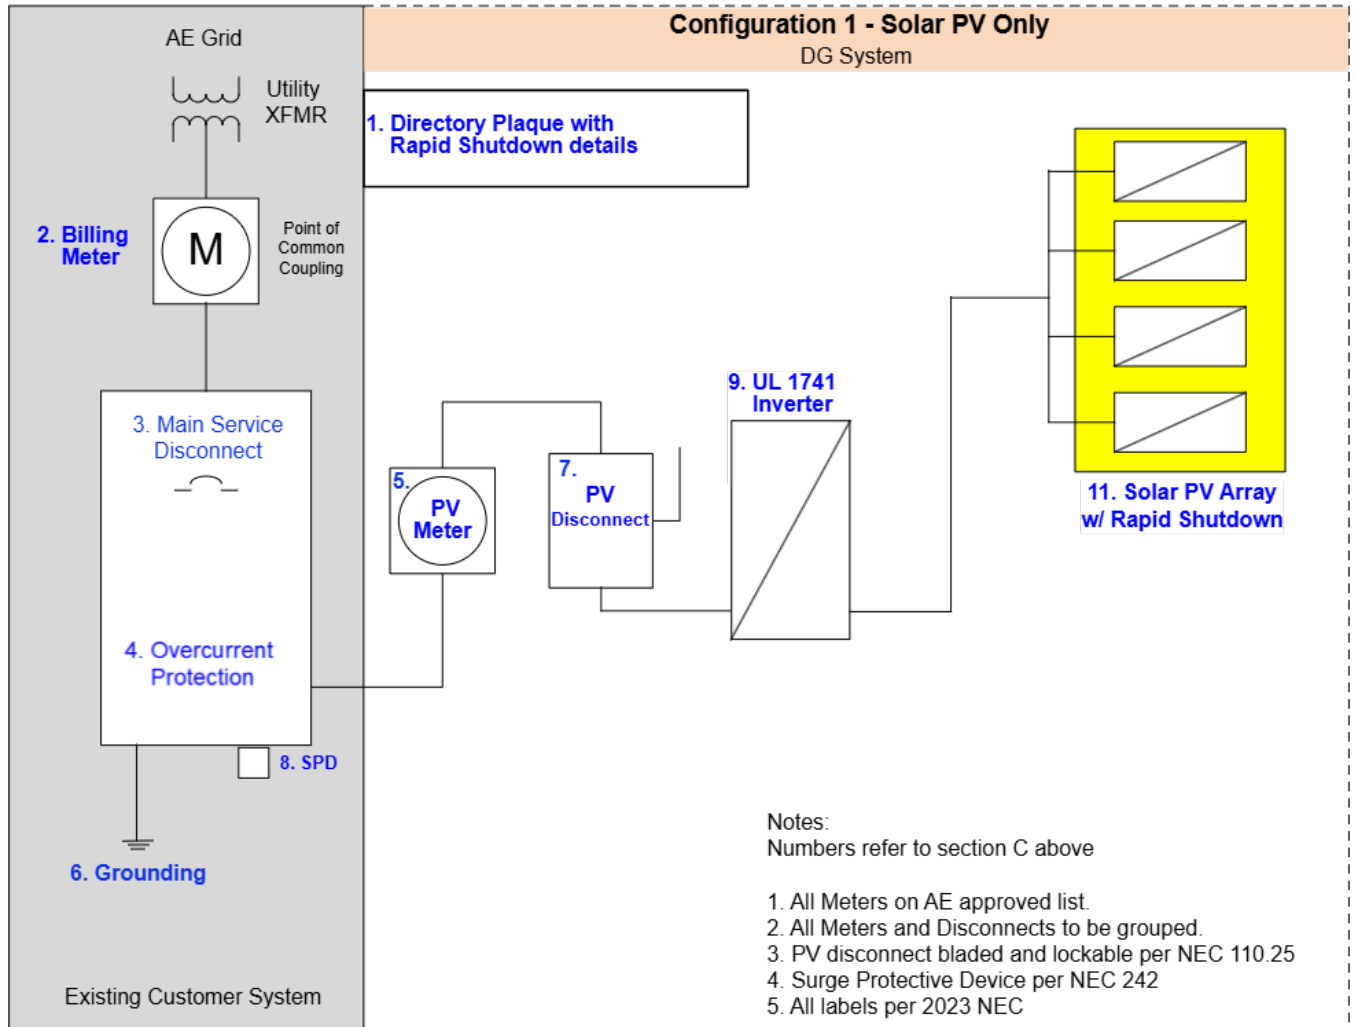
AE Grid

Utility XFMR

2. Billing Meter

M

Point of Common Coupling

3. Main Service Disconnect

4. Overcurrent Protection

8. SPD

6. Grounding

Existing Customer System

Configuration 1 - Solar PV Only
DG System

1. Directory Plaque with Rapid Shutdown details

5. PV Meter

7. PV Disconnect

9. UL 1741 Inverter

11. Solar PV Array w/ Rapid Shutdown

Notes:
Numbers refer to section C above

1. All Meters on AE approved list.
2. All Meters and Disconnects to be grouped.
3. PV disconnect bladed and lockable per NEC 110.25
4. Surge Protective Device per NEC 242
5. All labels per 2023 NEC